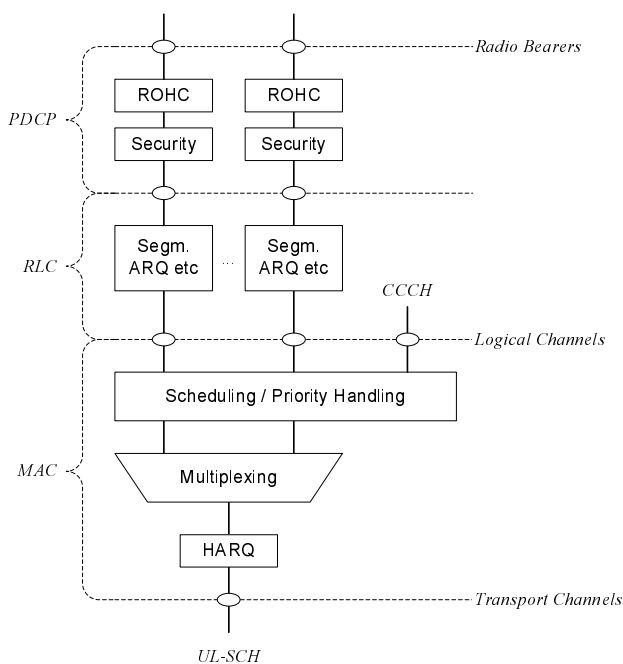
Radio Bearers

PDCP

ROHC

ROHC

Security

Security

RLC

Segm. ARQ etc

...

Segm. ARQ etc

CCCH

Logical Channels

Scheduling / Priority Handling

MAC

Multiplexing

HARQ

Transport Channels

UL-SCH